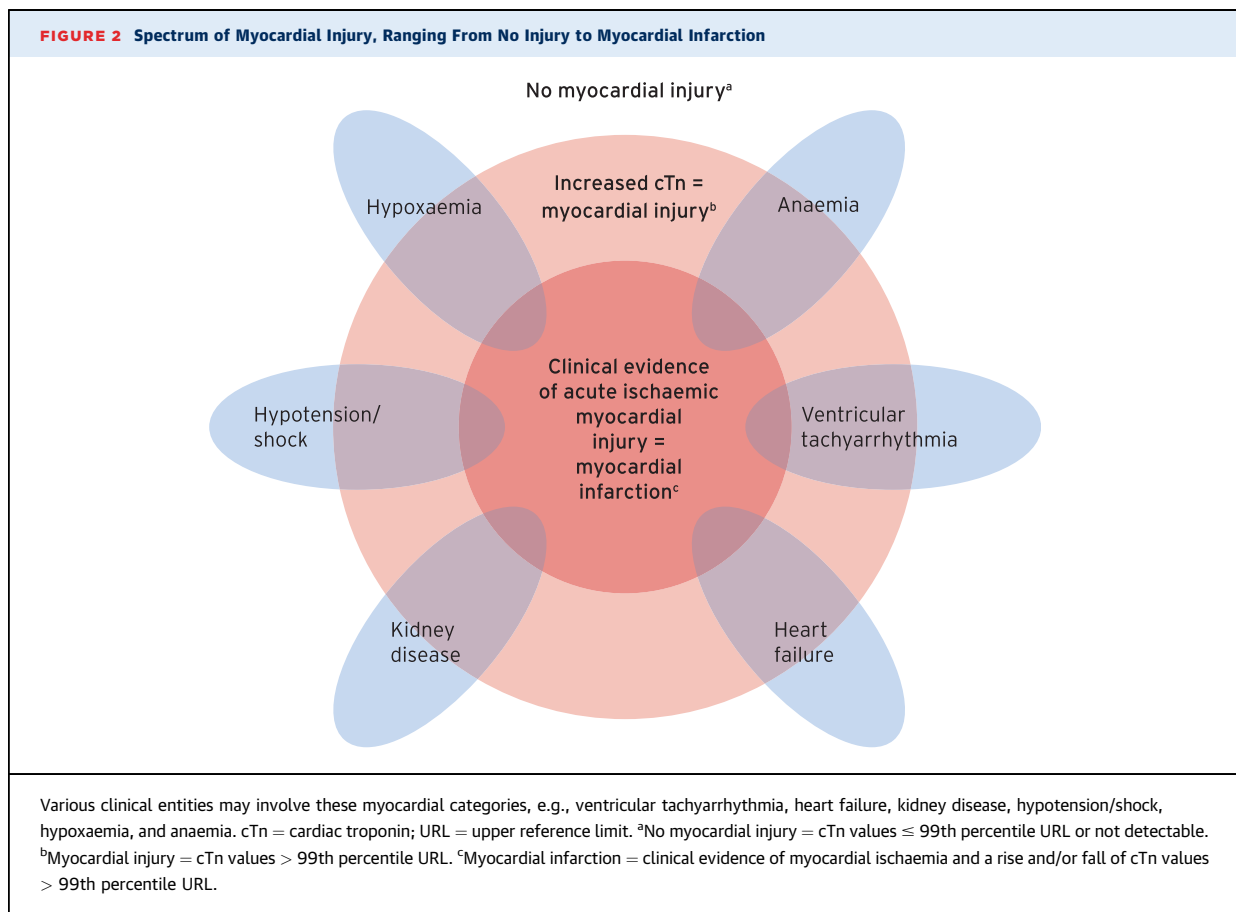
FIGURE 2 Spectrum of Myocardial Injury, Ranging From No Injury to Myocardial Infarction

No myocardial injury$^{a}$

Increased cTn = myocardial injury$^{b}$

Hypoxaemia

Anaemia

Clinical evidence of acute ischaemic myocardial injury = myocardial infarction$^{c}$

Hypotension/ shock

Ventricular tachyarrhythmia

Kidney disease

Heart failure

Various clinical entities may involve these myocardial categories, e.g., ventricular tachyarrhythmia, heart failure, kidney disease, hypotension/shock, hypoxaemia, and anaemia. cTn = cardiac troponin; URL = upper reference limit. $^{a}$No myocardial injury = cTn values $\leq$ 99th percentile URL or not detectable. $^{b}$Myocardial injury = cTn values $>$ 99th percentile URL. $^{c}$Myocardial infarction = clinical evidence of myocardial ischaemia and a rise and/or fall of cTn values $>$ 99th percentile URL.